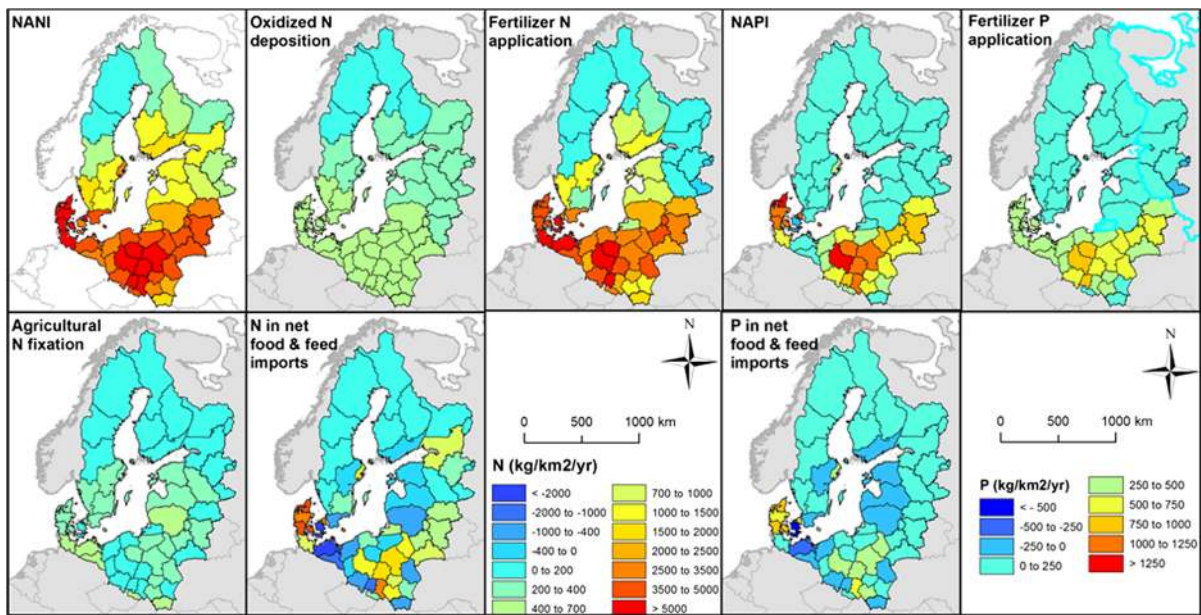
NANI

Oxidized N deposition

Fertilizer N application

NAPI

Fertilizer P application

Agricultural N fixation

N in net food & feed imports

N

0 500 1000 km

N (kg/km2/yr)

| | |
|---|---|
| < -2000 | 700 to 1000 |
| -2000 to -1000 | 1000 to 1500 |
| -1000 to -400 | 1500 to 2000 |
| -400 to 0 | 2000 to 2500 |
| 0 to 200 | 2500 to 3500 |
| 200 to 400 | 3500 to 5000 |
| 400 to 700 | > 5000 |

P in net food & feed imports

N

0 500 1000 km

P (kg/km2/yr)

| | |
|---|---|
| < - 500 | 250 to 500 |
| -500 to -250 | 500 to 750 |
| -250 to 0 | 750 to 1000 |
| 0 to 250 | 1000 to 1250 |
| | > 1250 |